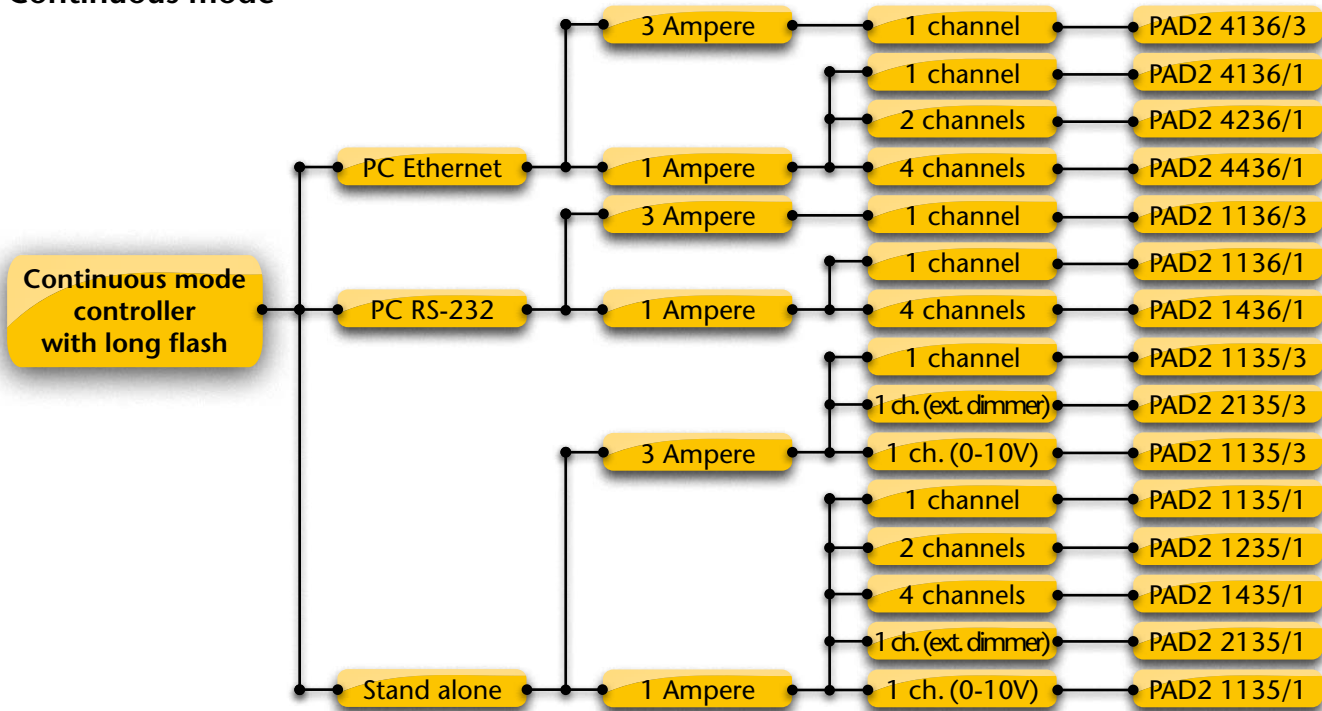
Continuous mode

Continuous mode controller with long flash

PC Ethernet

3 Ampere

1 channel

PAD2 4136/3

1 Ampere

1 channel

PAD2 4136/1

2 channels

PAD2 4236/1

4 channels

PAD2 4436/1

PC RS-232

3 Ampere

1 channel

PAD2 1136/3

1 Ampere

1 channel

PAD2 1136/1

4 channels

PAD2 1436/1

Stand alone

3 Ampere

1 channel

PAD2 1135/3

1 ch. (ext. dimmer)

PAD2 2135/3

1 ch. (0-10V)

PAD2 1135/3

1 Ampere

1 channel

PAD2 1135/1

2 channels

PAD2 1235/1

4 channels

PAD2 1435/1

1 ch. (ext. dimmer)

PAD2 2135/1

1 ch. (0-10V)

PAD2 1135/1